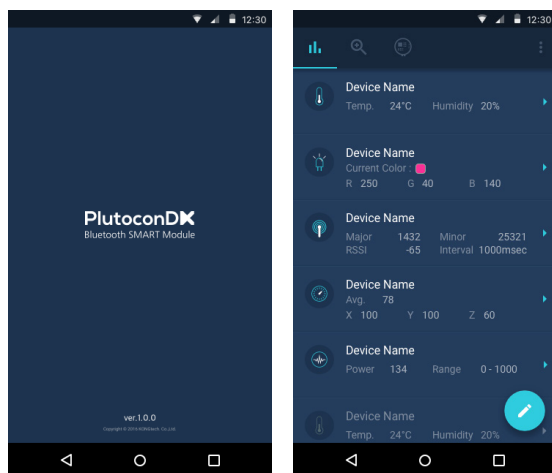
12:30

PlutoconDX
Bluetooth SMART Module

ver.1.0.0
Copyright © 2016 KONGtech. Co.,Ltd.

12:30

Device Name
Temp. 24°C Humidity 20%

Device Name
Current Color :
R 250 G 40 B 140

Device Name
Major 1432 Minor 25321
RSSI -65 Interval 1000msec

Device Name
Avg. 78
X 100 Y 100 Z 60

Device Name
Power 134 Range 0 - 1000

Device Name
Temp. 24°C Humidity 20%